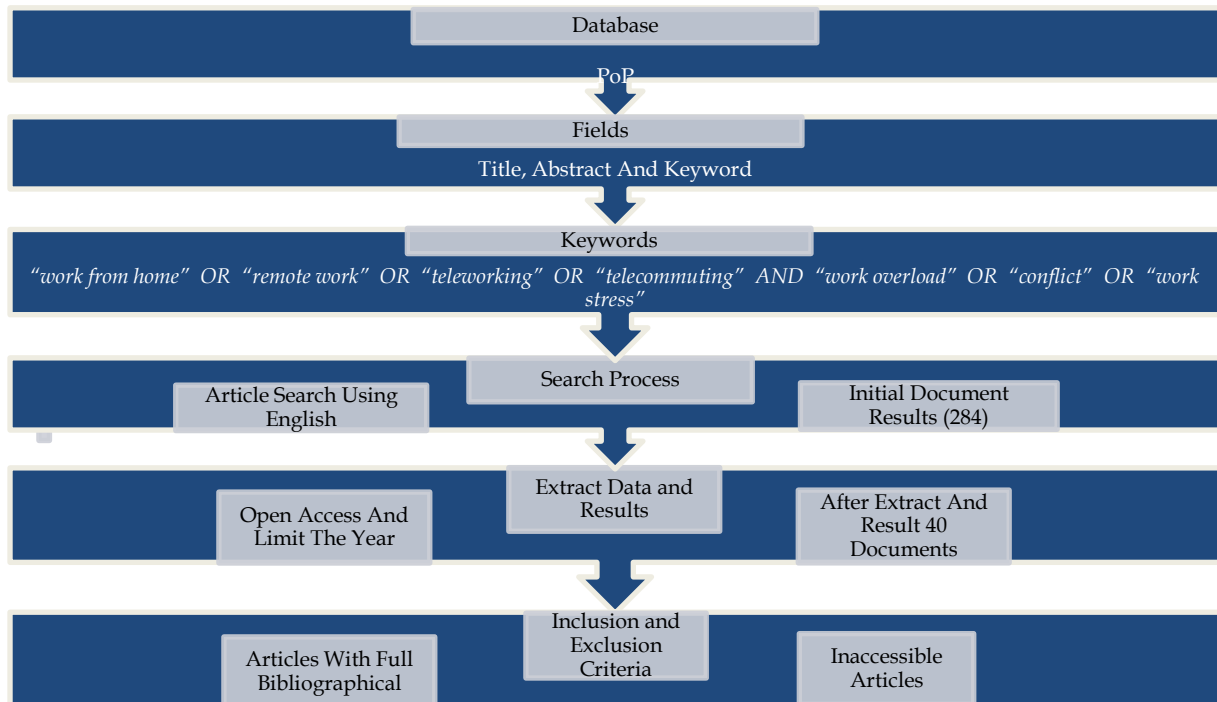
Database

PoP

Fields

Title, Abstract And Keyword

Keywords

*"work from home" OR "remote work" OR "teleworking" OR "telecommuting" AND "work overload" OR "conflict" OR "work stress"*

Search Process

Article Search Using English

Initial Document Results (284)

Extract Data and Results

Open Access And Limit The Year

After Extract And Result 40 Documents

Inclusion and Exclusion Criteria

Articles With Full Bibliographical

Inaccessible Articles